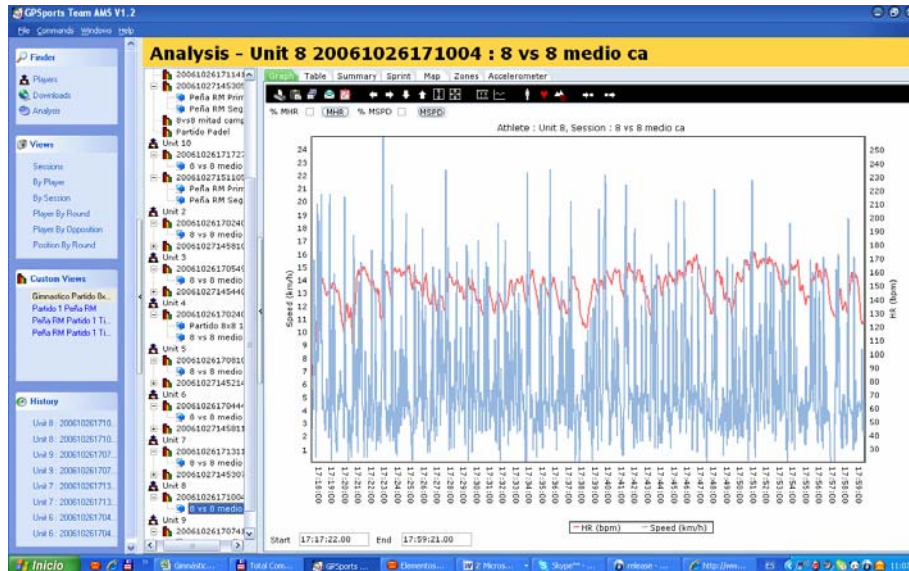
GPSports Team AMS V1.2

File Commands Windows Help

Finder

Players

Downloads

Analysis

Views

Sessions

By Player

By Session

Player By Round

Player By Opposition

Position By Round

Custom Views

Gimnastico Partido 8x...

Partido 1 Peña RM

Peña RM Partido 1 Ti...

Peña RM Partido 1 Ti...

History

Unit 8 : 200610261710...

Unit 8 : 200610261710...

Unit 9 : 200610261707...

Unit 9 : 200610261707...

Unit 7 : 200610261713...

Unit 7 : 200610261713...

Unit 6 : 200610261704...

Unit 6 : 200610261704...

Analysis - Unit 8 20061026171004 : 8 vs 8 medio ca

20061026171143
20061027145305
Peña RM Prim
Peña RM Seg
8vs8 mitad camp
Partido Padel
Unit 10
20061026171727
8 vs 8 medio
20061027151105
Peña RM Prim
Peña RM Seg
Unit 2
20061026170240
8 vs 8 medio
20061027145810
Unit 3
20061026170549
8 vs 8 medio
20061027145440
Unit 4
20061026170240
Partido 8x8 1
8 vs 8 medio
Unit 5
20061026170810
8 vs 8 medio
20061027145214
Unit 6
20061026170444
8 vs 8 medio
20061027145811
Unit 7
20061026171311
8 vs 8 medio
20061027145307
Unit 8
20061026171004
8 vs 8 medio
Unit 9
20061026170743

Graph Table Summary Sprint Map Zones Accelerometer

% MHR MHR % MSPD MSPD

Athlete : Unit 8, Session : 8 vs 8 medio ca

Speed (km/h)

HR (bpm)

24 23 22 21 20 19 18 17 16 15 14 13 12 11 10 9 8 7 6 5 4 3 2 1

250 240 230 220 210 200 190 180 170 160 150 140 130 120 110 100 90 80 70 60 50 40 30

17:18:00 17:19:00 17:20:00 17:21:00 17:22:00 17:23:00 17:24:00 17:25:00 17:26:00 17:27:00 17:28:00 17:29:00 17:30:00 17:31:00 17:32:00 17:33:00 17:34:00 17:35:00 17:36:00 17:37:00 17:38:00 17:39:00 17:40:00 17:41:00 17:42:00 17:43:00 17:44:00 17:45:00 17:46:00 17:47:00 17:48:00 17:49:00 17:50:00 17:51:00 17:52:00 17:53:00 17:54:00 17:55:00 17:56:00 17:57:00 17:58:00 17:59:00

HR (bpm) Speed (km/h)

Start 17:17:22.00 End 17:59:21.00

Inicio Gimnastic... Total Com... GPSports ... Elementos... 2 Micros... Skype™ - ... release - ... http://ww... ES 11:03